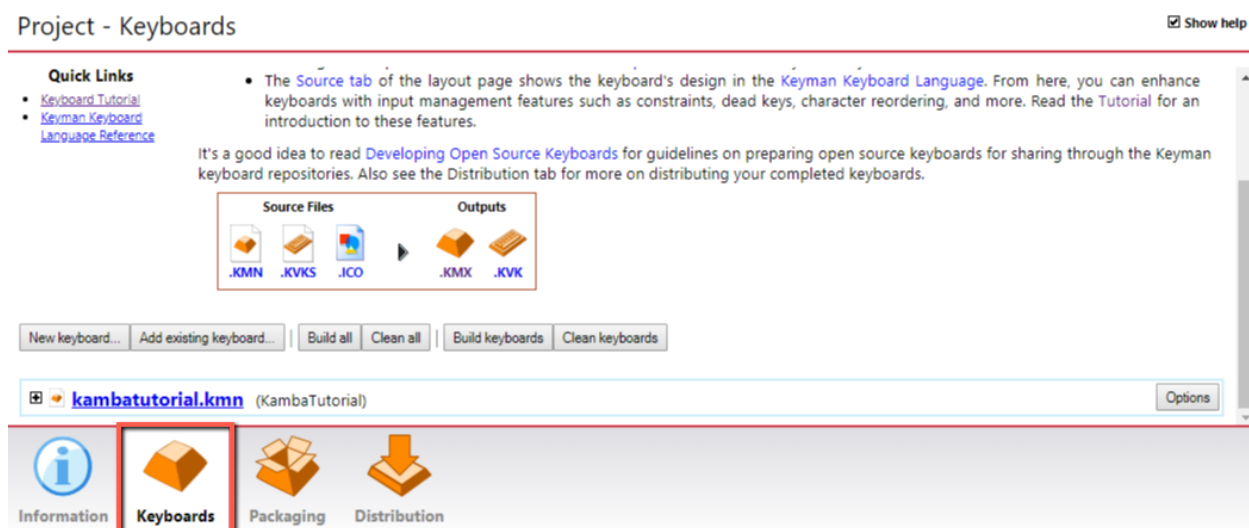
Project - Keyboards

Show help

Quick Links

- Keyboard Tutorial
- Keyman Keyboard Language Reference

- The Source tab of the layout page shows the keyboard's design in the Keyman Keyboard Language. From here, you can enhance keyboards with input management features such as constraints, dead keys, character reordering, and more. Read the Tutorial for an introduction to these features.

It's a good idea to read Developing Open Source Keyboards for guidelines on preparing open source keyboards for sharing through the Keyman keyboard repositories. Also see the Distribution tab for more on distributing your completed keyboards.

Source Files

.KMN .KVKS .ICO

Outputs

.KMX .KVK

New keyboard... Add existing keyboard... Build all Clean all Build keyboards Clean keyboards

kambatutorial.kmn (KambaTutorial)

Options

Information Keyboards Packaging Distribution